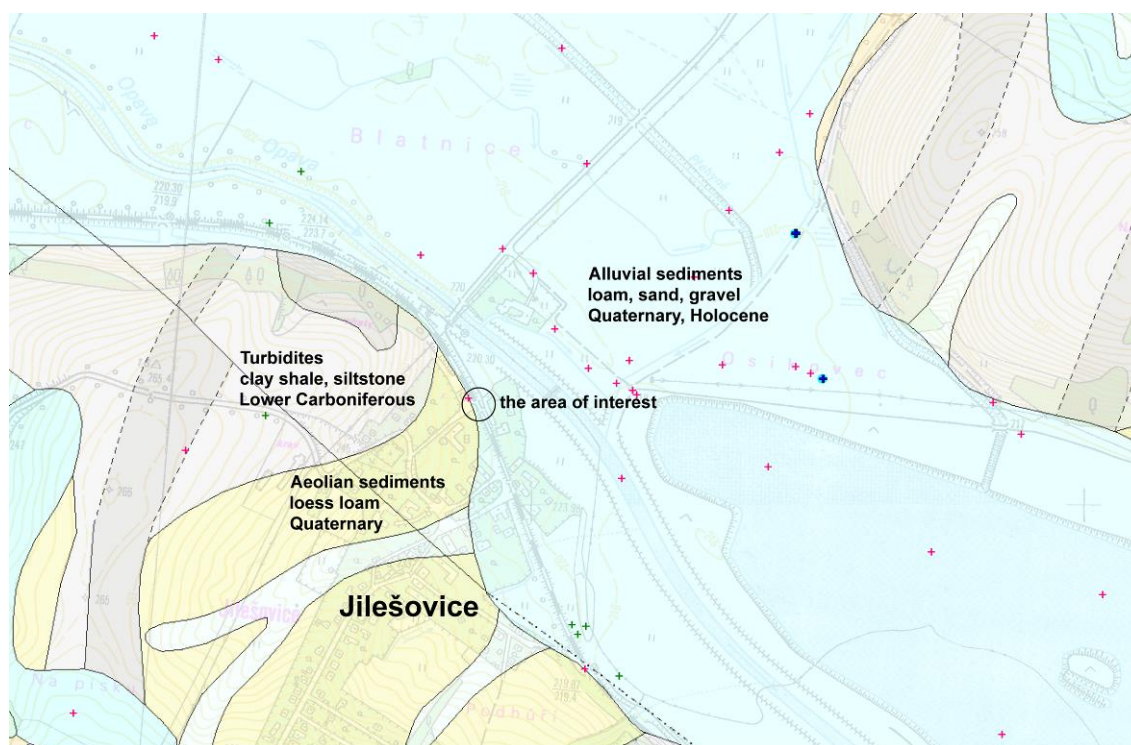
Blatnice

Opava

Opava

220.30
219.9

224.14
223.7

219

Alluvial sediments
loam, sand, gravel
Quaternary, Holocene

Turbidites
clay shale, siltstone
Lower Carboniferous

the area of interest

Osilovec

Aeolian sediments
loess loam
Quaternary

Jilešovice

Jilešovice

Na pískách

Podhoří

219.8
219.4

230.30

273.90

265

266

247

211